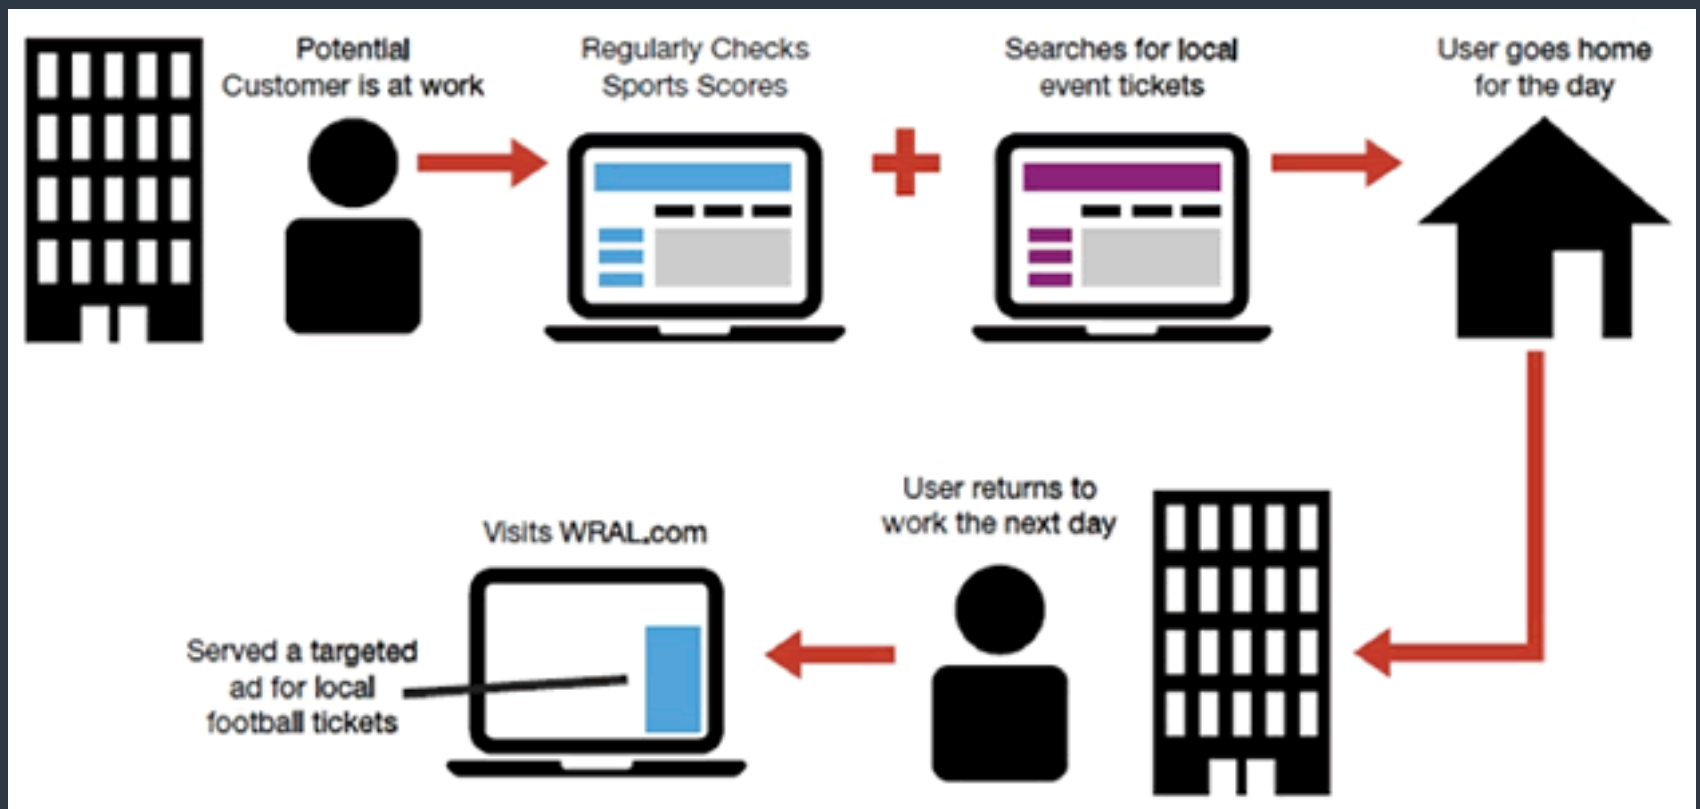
Potential Customer is at work

Regularly Checks Sports Scores

Searches for local event tickets

User goes home for the day

User returns to work the next day

Visits WRAL.com

Served a targeted ad for local football tickets